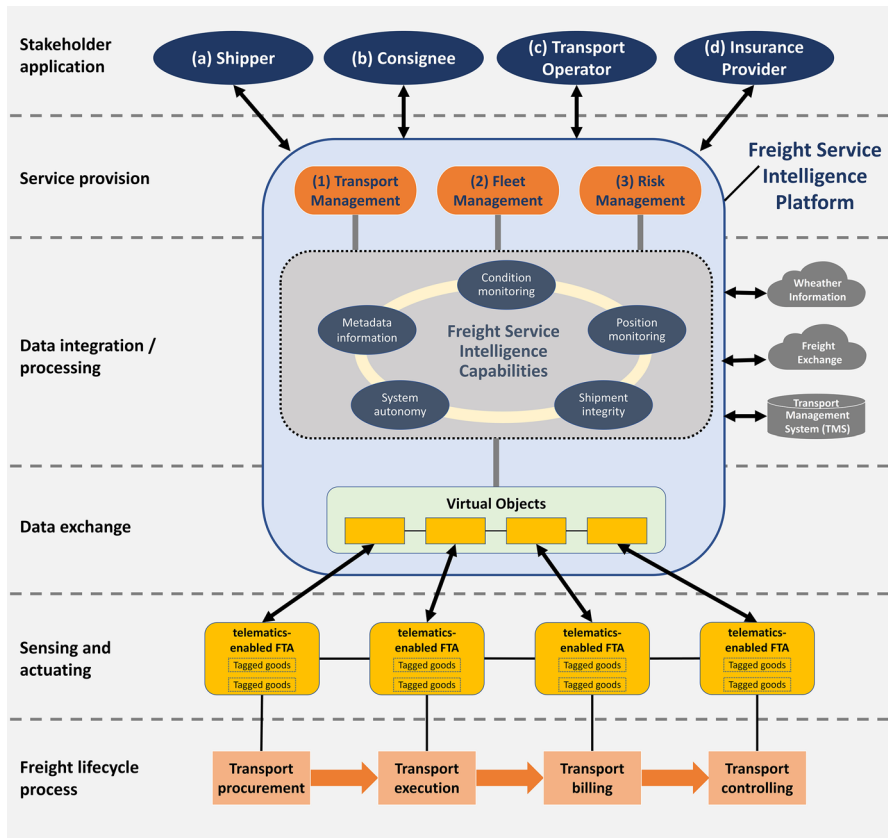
Stakeholder application

(a) Shipper

(b) Consignee

(c) Transport Operator

(d) Insurance Provider

Service provision

(1) Transport Management

(2) Fleet Management

(3) Risk Management

Freight Service Intelligence Platform

Data integration / processing

Condition monitoring

Metadata information

Freight Service Intelligence Capabilities

Position monitoring

System autonomy

Shipment integrity

Wheather Information

Freight Exchange

Transport Management System (TMS)

Data exchange

Virtual Objects

Sensing and actuating

telematics-enabled FTA
Tagged goods
Tagged goods

telematics-enabled FTA
Tagged goods
Tagged goods

telematics-enabled FTA
Tagged goods
Tagged goods

telematics-enabled FTA
Tagged goods
Tagged goods

Freight lifecycle process

Transport procurement

Transport execution

Transport billing

Transport controlling